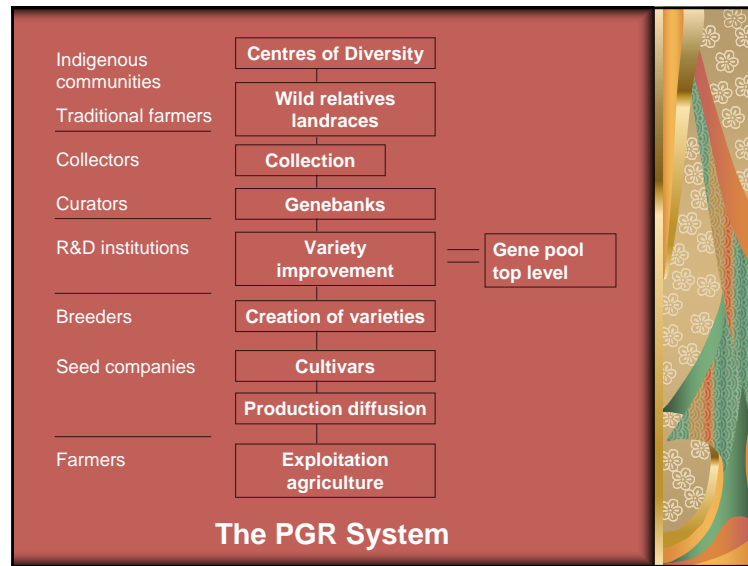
Indigenous communities

Traditional farmers

Collectors

Curators

R&D institutions

Breeders

Seed companies

Farmers

Centres of Diversity

Wild relatives landraces

Collection

Genebanks

Variety improvement

Gene pool top level

Creation of varieties

Cultivars

Production diffusion

Exploitation agriculture

The PGR System